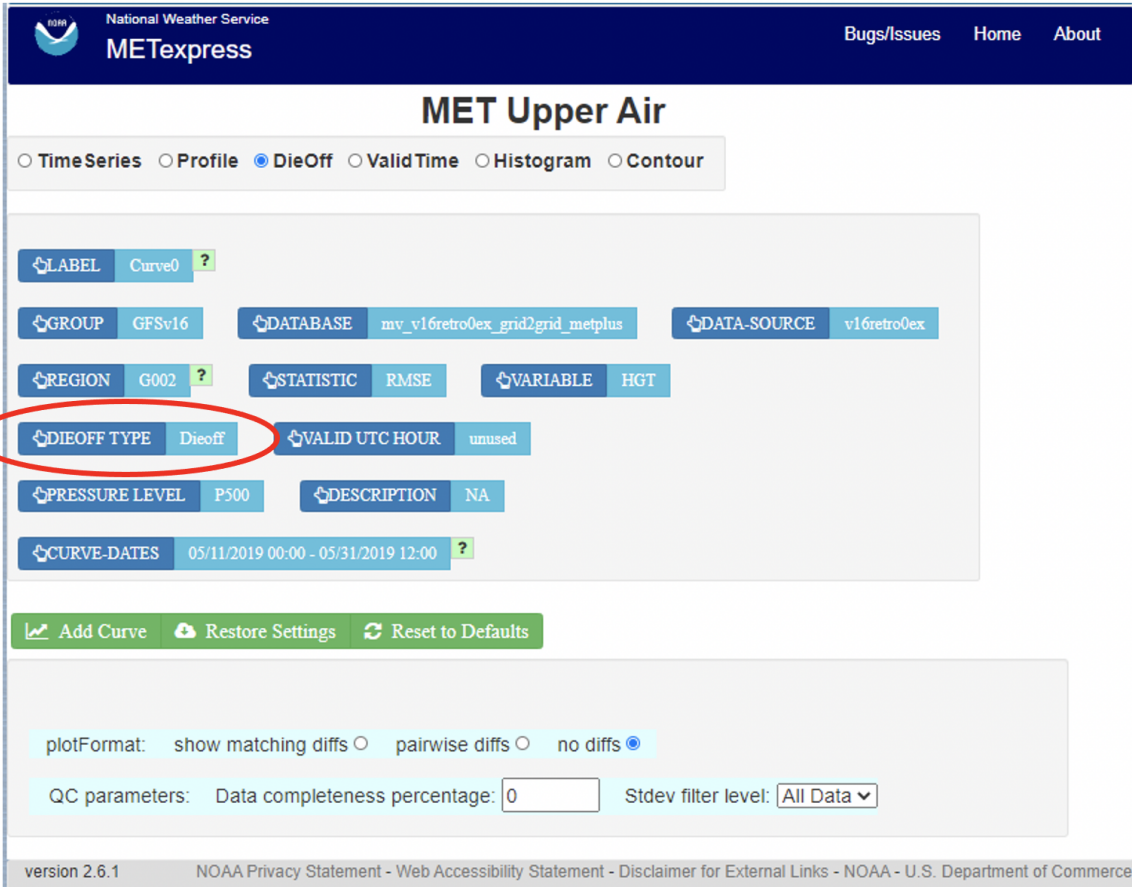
NOAA
National Weather Service
METexpress

Bugs/Issues Home About

MET Upper Air

TimeSeries Profile DieOff ValidTime Histogram Contour

LABEL Curve0 ?

GROUP GFSv16 DATABASE mv_v16retro0ex_grid2grid_metplus DATA-SOURCE v16retro0ex

REGION G002 ? STATISTIC RMSE VARIABLE HGT

DIEOFF TYPE Dieoff VALID UTC HOUR unused

PRESSURE LEVEL P500 DESCRIPTION NA

CURVE-DATES 05/11/2019 00:00 - 05/31/2019 12:00 ?

Add Curve Restore Settings Reset to Defaults

plotFormat: show matching diffs pairwise diffs no diffs

QC parameters: Data completeness percentage: 0 Stdev filter level: All Data

version 2.6.1 NOAA Privacy Statement - Web Accessibility Statement - Disclaimer for External Links - NOAA - U.S. Department of Commerce